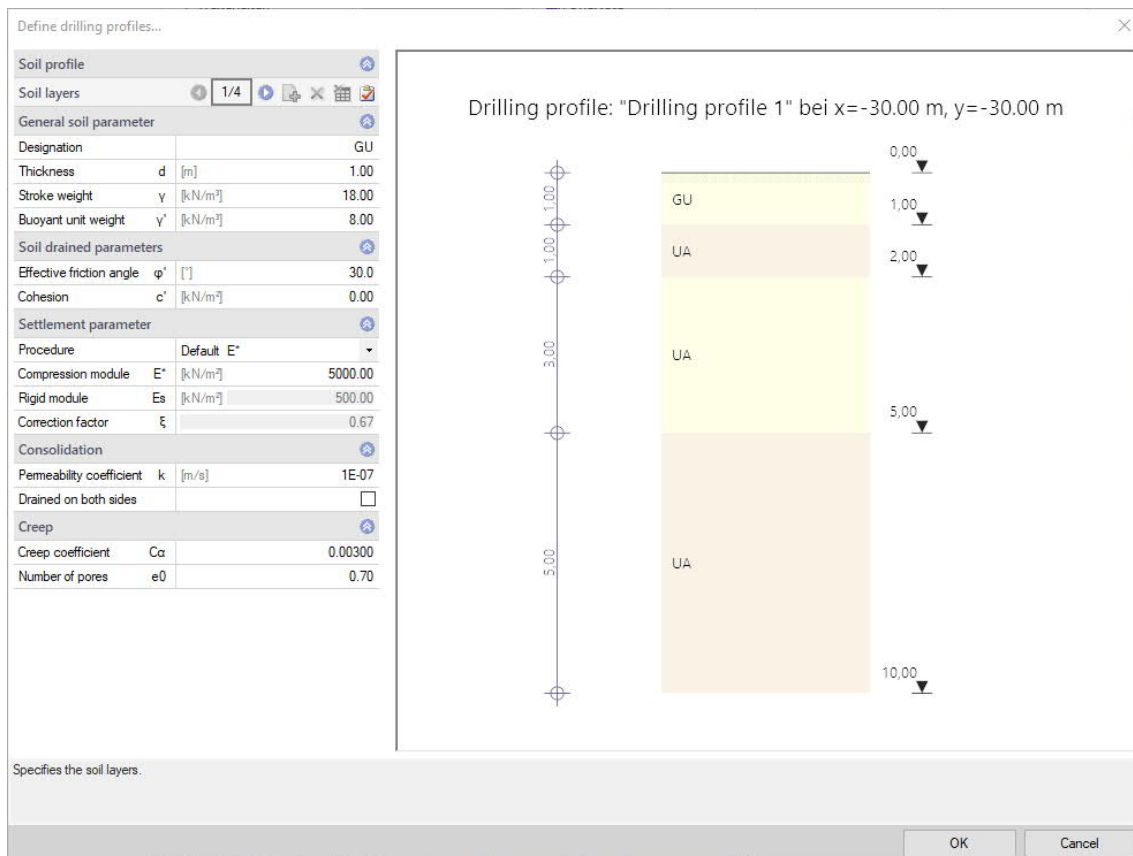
Define drilling profiles...

| Soil profile | | | |
|---|---|---|---|
| Soil layers | | | 1/4 |
| General soil parameter | | | |
| Designation | | | GU |
| Thickness | d | [m] | 1.00 |
| Stroke weight | γ | [kN/m³] | 18.00 |
| Buoyant unit weight | γ' | [kN/m³] | 8.00 |
| Soil drained parameters | | | |
| Effective friction angle | φ' | [°] | 30.0 |
| Cohesion | c' | [kN/m²] | 0.00 |
| Settlement parameter | | | |
| Procedure | | Default E* | |
| Compression module | E* | [kN/m²] | 5000.00 |
| Rigid module | Es | [kN/m²] | 500.00 |
| Correction factor | ξ | | 0.67 |
| Consolidation | | | |
| Permeability coefficient | k | [m/s] | 1E-07 |
| Drained on both sides | | | ☐ |
| Creep | | | |
| Creep coefficient | Cα | | 0.00300 |
| Number of pores | e0 | | 0.70 |

Drilling profile: "Drilling profile 1" bei x=-30.00 m, y=-30.00 m

1.00
1.00
3.00
5.00

GU
UA
UA
UA

0,00
1,00
2,00
5,00
10,00

Specifies the soil layers.

OK
Cancel